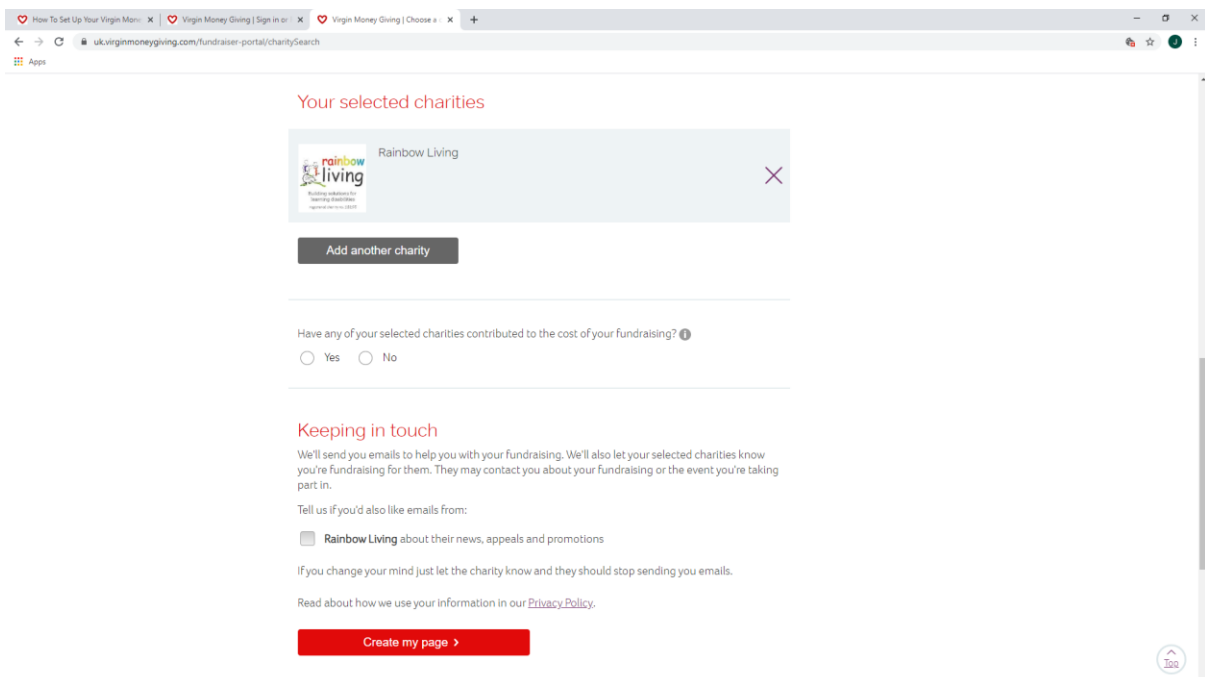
How To Set Up Your Virgin Mone ×
Virgin Money Giving | Sign in or ×
Virgin Money Giving | Choose a ×
+

uk.virginmoneygiving.com/fundraiser-portal/charitySearch

Apps

Your selected charities

rainbow living
Building solutions for learning disabilities
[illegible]

Rainbow Living

Add another charity

Have any of your selected charities contributed to the cost of your fundraising?

Yes No

Keeping in touch

We'll send you emails to help you with your fundraising. We'll also let your selected charities know you're fundraising for them. They may contact you about your fundraising or the event you're taking part in.

Tell us if you'd also like emails from:

Rainbow Living about their news, appeals and promotions

If you change your mind just let the charity know and they should stop sending you emails.

Read about how we use your information in our Privacy Policy.

Create my page ›

Top